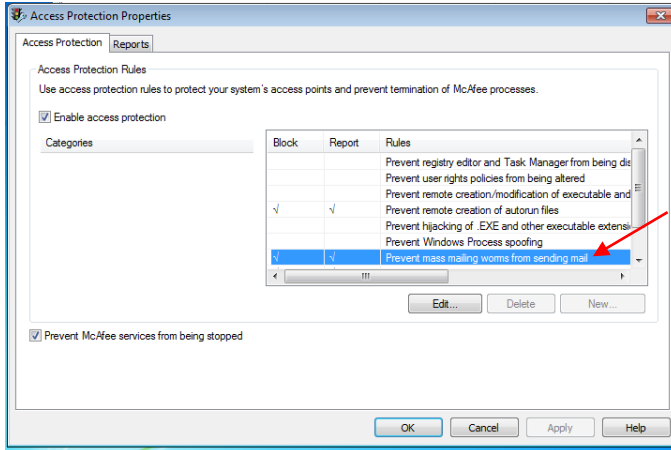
Access Protection Properties

Access Protection | Reports

Access Protection Rules

Use access protection rules to protect your system's access points and prevent termination of McAfee processes.

Enable access protection

Categories

| Block | Report | Rules |
|---|---|---|
| | | Prevent registry editor and Task Manager from being dis |
| | | Prevent user rights policies from being altered |
| | | Prevent remote creation/modification of executable and |
| √ | √ | Prevent remote creation of autorun files |
| | | Prevent hijacking of .EXE and other executable extensi |
| | | Prevent Windows Process spoofing |
| √ | √ | Prevent mass mailing worms from sending mail |

Edit... Delete New...

Prevent McAfee services from being stopped

OK Cancel Apply Help